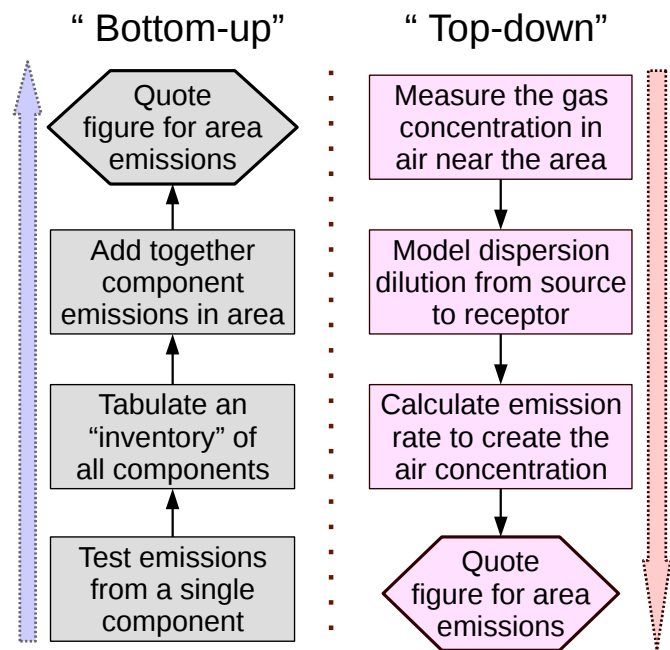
" Bottom-up"

Quote figure for area emissions

Add together component emissions in area

Tabulate an "inventory" of all components

Test emissions from a single component

" Top-down"

Measure the gas concentration in air near the area

Model dispersion dilution from source to receptor

Calculate emission rate to create the air concentration

Quote figure for area emissions